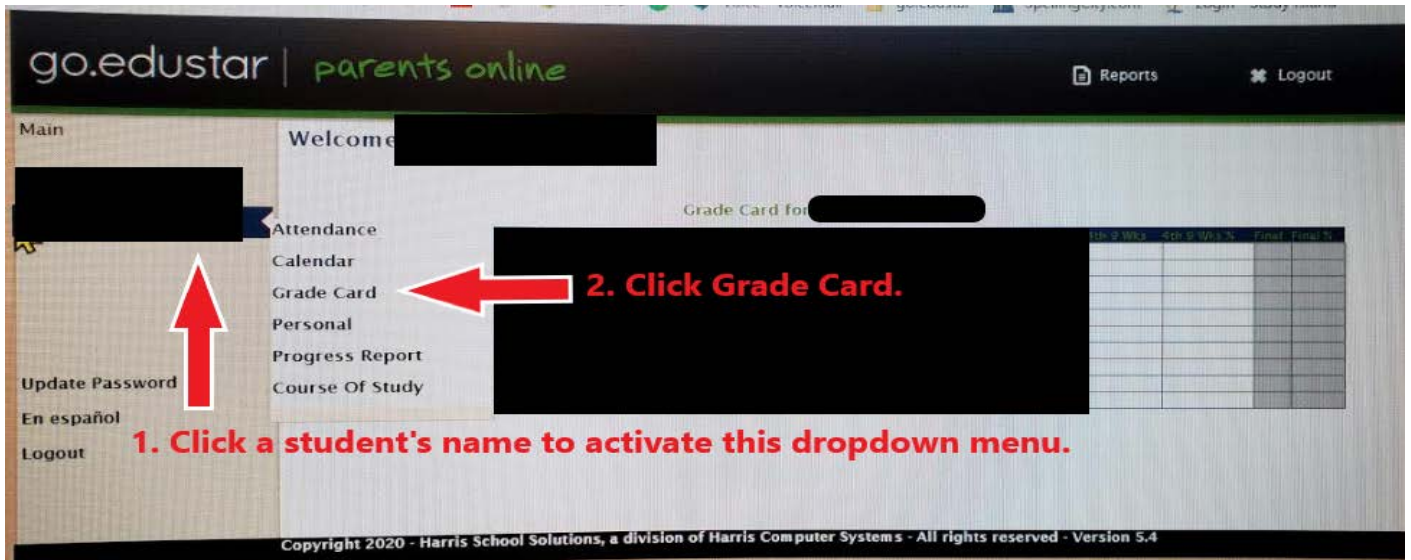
go.edustar | parents online

Reports

Logout

Main

Welcome

Grade Card for

3th 9 Wks | 4th 9 Wks % | Final | Final %

Attendance

Calendar

Grade Card

Personal

Progress Report

Course Of Study

2. Click Grade Card.

Update Password

En español

Logout

1. Click a student's name to activate this dropdown menu.

Copyright 2020 - Harris School Solutions, a division of Harris Computer Systems - All rights reserved - Version 5.4